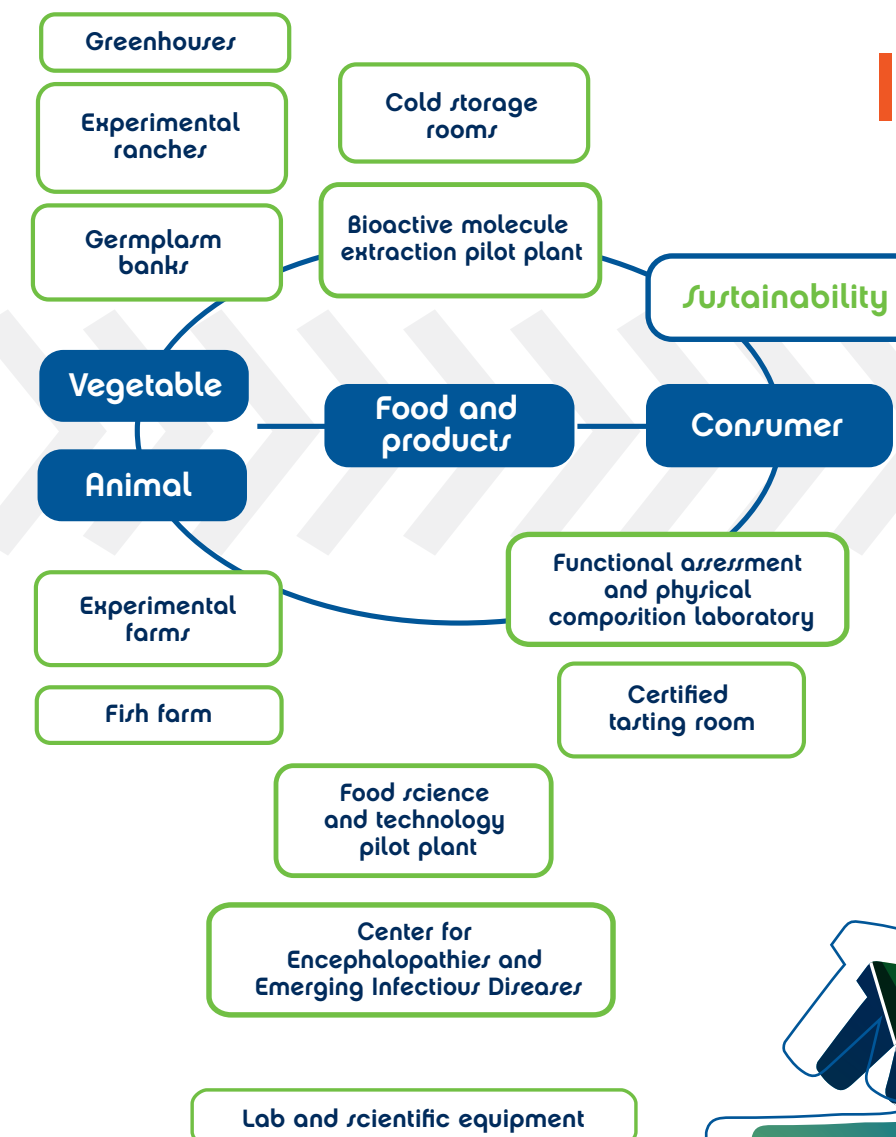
Greenhouses

Experimental ranches

Cold storage rooms

Germplasm banks

Bioactive molecule extraction pilot plant

Sustainability

Vegetable

Food and products

Consumer

Animal

Functional assessment and physical composition laboratory

Experimental farms

Certified tasting room

Fish farm

Food science and technology pilot plant

Center for Encephalopathies and Emerging Infectious Diseases

Lab and scientific equipment